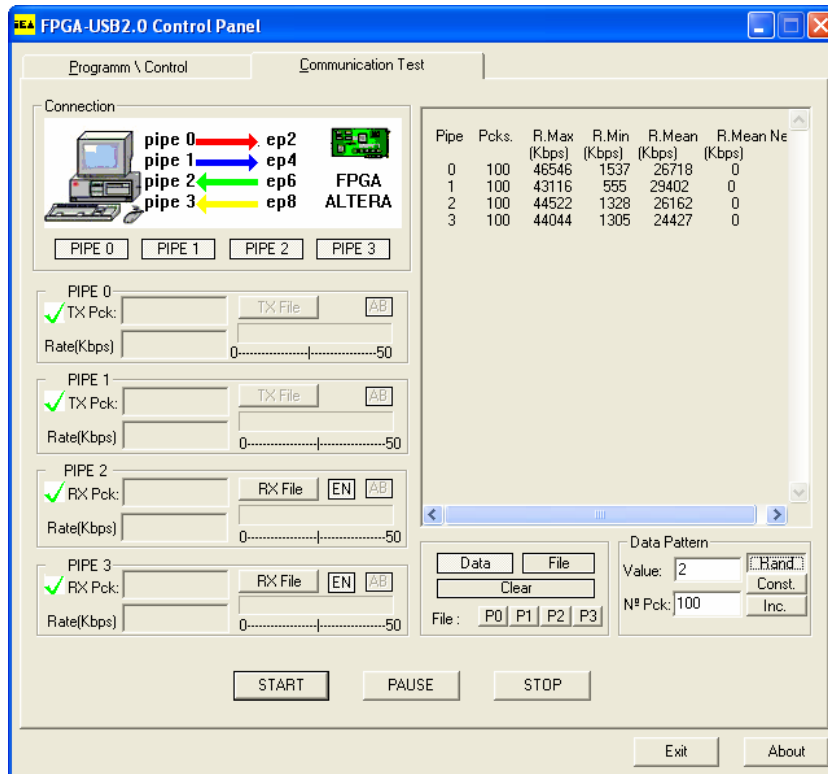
GEA FPGA-USB2.0 Control Panel

Programm \ Control | Communication Test

Connection

pipe 0 ep2
pipe 1 ep4
pipe 2 ep6
pipe 3 ep8

FPGA
ALTERA

PIPE 0 PIPE 1 PIPE 2 PIPE 3

| Pipe | Pcks. | R.Max (Kbps) | R.Min (Kbps) | R.Mean (Kbps) | R.Mean Ne (Kbps) |
|---|---|---|---|---|---|
| 0 | 100 | 46546 | 1537 | 26718 | 0 |
| 1 | 100 | 43116 | 555 | 29402 | 0 |
| 2 | 100 | 44522 | 1328 | 26162 | 0 |
| 3 | 100 | 44044 | 1305 | 24427 | 0 |

PIPE 0
TX Pck: TX File AB
Rate(Kbps) 0 50

PIPE 1
TX Pck: TX File AB
Rate(Kbps) 0 50

PIPE 2
RX Pck: RX File EN AB
Rate(Kbps) 0 50

PIPE 3
RX Pck: RX File EN AB
Rate(Kbps) 0 50

Data File
Clear
File : P0 P1 P2 P3

Data Pattern
Value: 2 Rand.
Const.
Nº Pck: 100 Inc.

START PAUSE STOP

Exit About